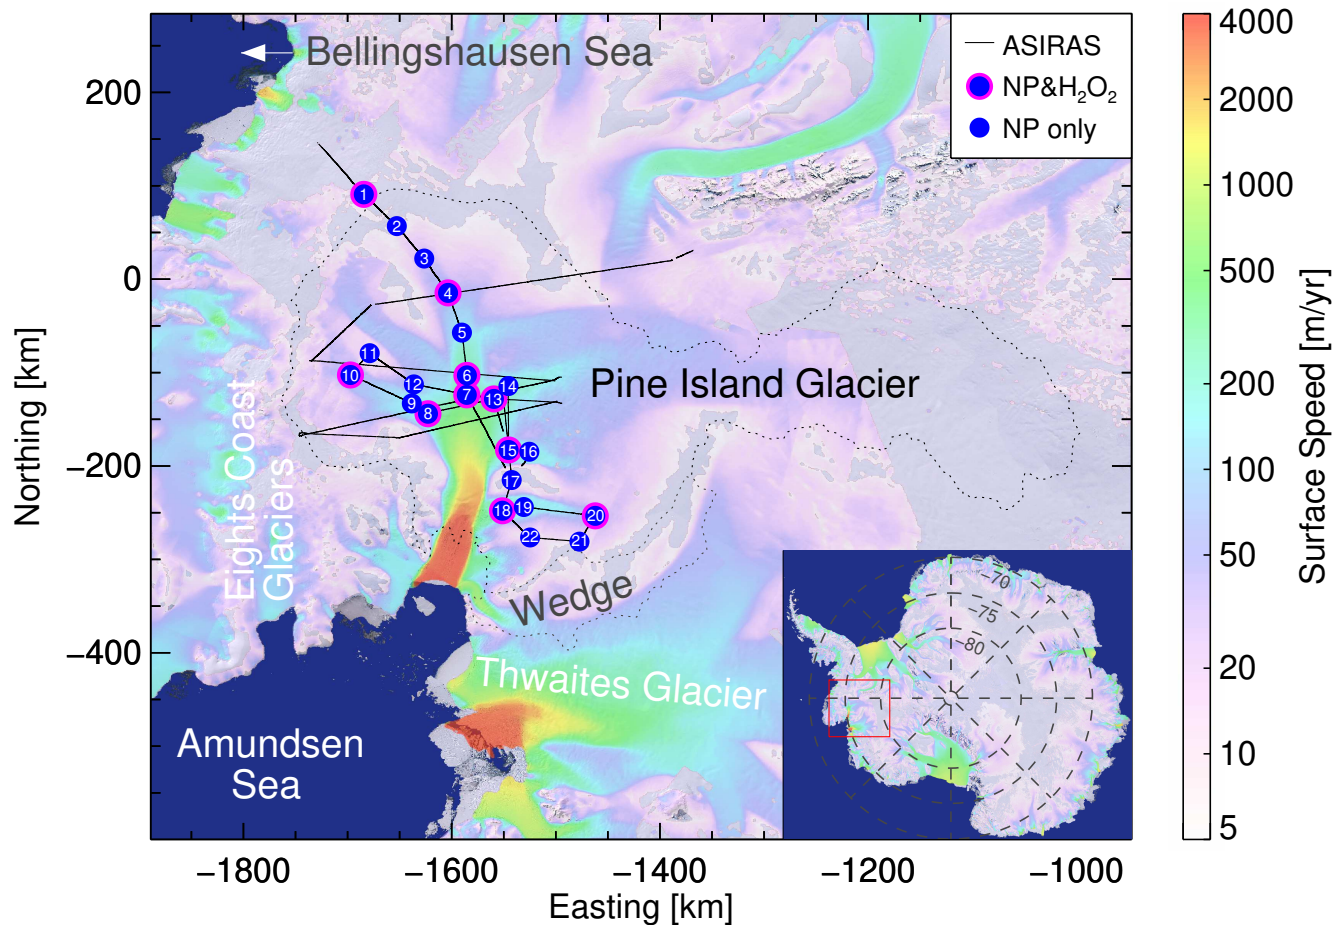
Bellingshausen Sea

ASIRAS
NP&$H_2O_2$
NP only

1
2
3
4
5
6
7
8
9
10
11
12
13
14
15
16
17
18
19
20
21
22

Pine Island Glacier

Eights Coast Glaciers

Wedge

Thwaites Glacier

Amundsen Sea

-70
-75
-80

200
0
−200
−400

Northing [km]

−1800
−1600
−1400
−1200
−1000

Easting [km]

4000
2000
1000
500
200
100
50
20
10
5

Surface Speed [m/yr]